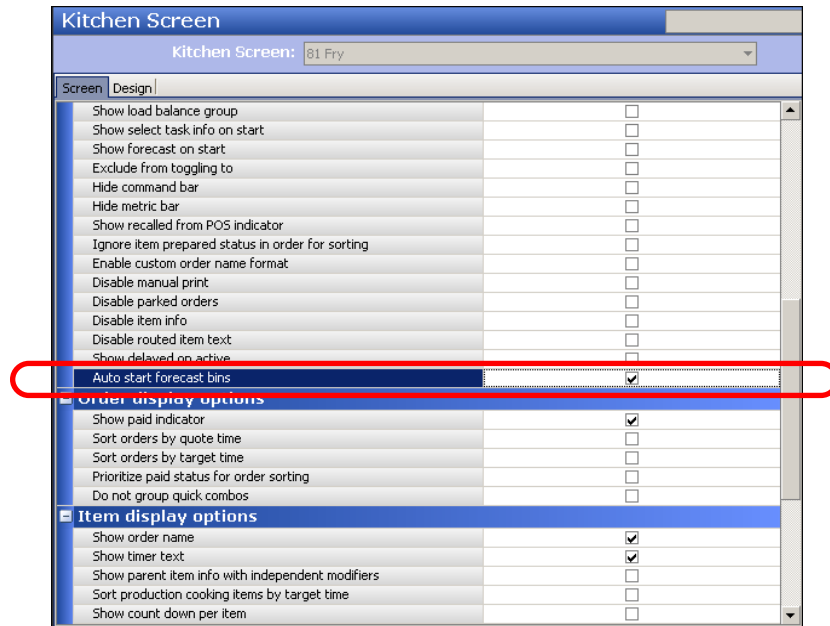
Kitchen Screen

Kitchen Screen: 81 Fry

Screen Design

Show load balance group
Show select task info on start
Show forecast on start
Exclude from toggling to
Hide command bar
Hide metric bar
Show recalled from POS indicator
Ignore item prepared status in order for sorting
Enable custom order name format
Disable manual print
Disable parked orders
Disable item info
Disable routed item text
Show delayed on active
Auto start forecast bins

Order display options
Show paid indicator
Sort orders by quote time
Sort orders by target time
Prioritize paid status for order sorting
Do not group quick combos

Item display options
Show order name
Show timer text
Show parent item info with independent modifiers
Sort production cooking items by target time
Show count down per item